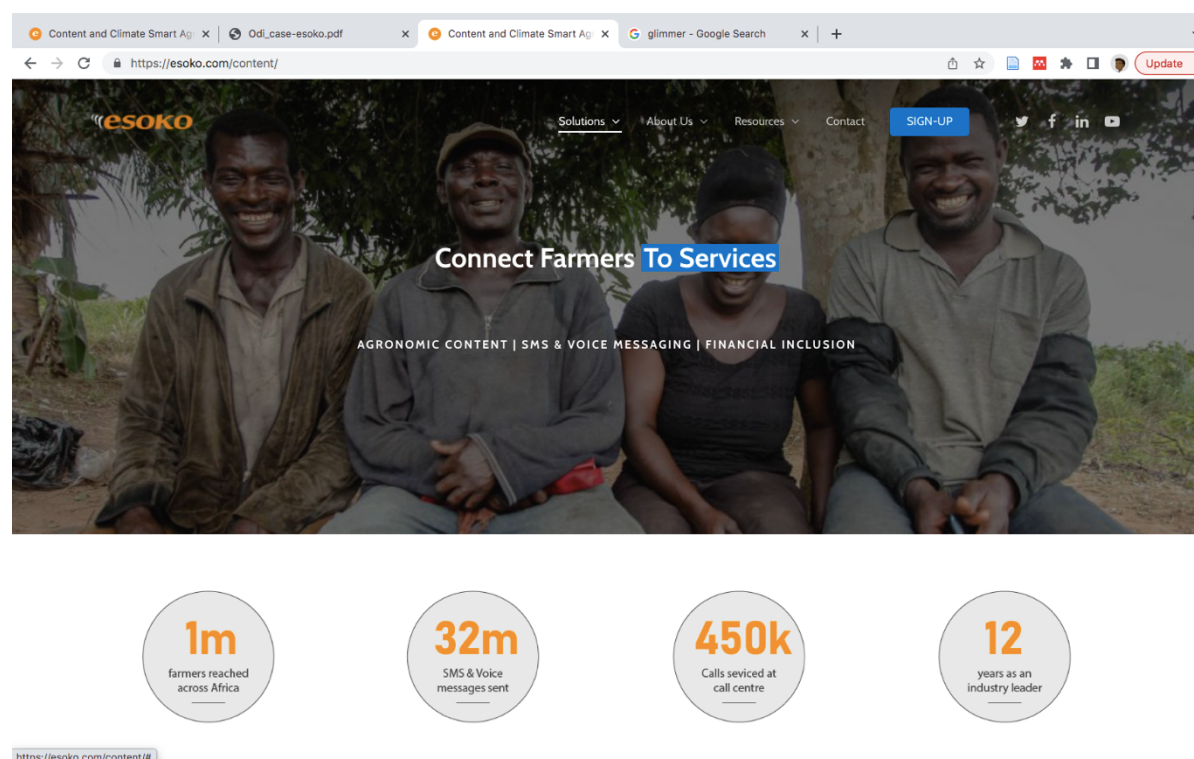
Content and Climate Smart Ag ×
Odi_case-esoko.pdf ×
Content and Climate Smart Ag ×
glimmer - Google Search ×
+

https://esoko.com/content/

Update

esoko

Solutions
About Us
Resources
Contact
SIGN-UP

Connect Farmers To Services

AGRONOMIC CONTENT | SMS & VOICE MESSAGING | FINANCIAL INCLUSION

1m
farmers reached across Africa

32m
SMS & Voice messages sent

450k
Calls seviced at call centre

12
years as an industry leader

https://esoko.com/content/#